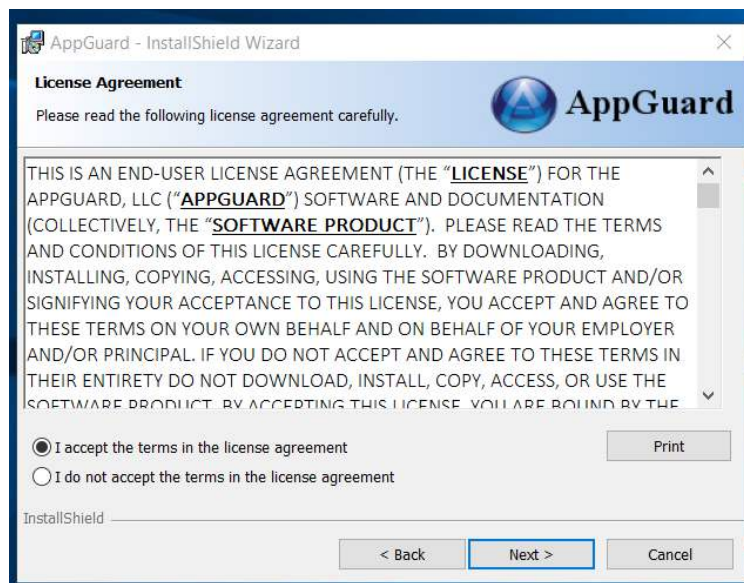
AppGuard - InstallShield Wizard

License Agreement

Please read the following license agreement carefully.

AppGuard

THIS IS AN END-USER LICENSE AGREEMENT (THE "LICENSE") FOR THE APPGUARD, LLC ("APPGUARD") SOFTWARE AND DOCUMENTATION (COLLECTIVELY, THE "SOFTWARE PRODUCT"). PLEASE READ THE TERMS AND CONDITIONS OF THIS LICENSE CAREFULLY. BY DOWNLOADING, INSTALLING, COPYING, ACCESSING, USING THE SOFTWARE PRODUCT AND/OR SIGNIFYING YOUR ACCEPTANCE TO THIS LICENSE, YOU ACCEPT AND AGREE TO THESE TERMS ON YOUR OWN BEHALF AND ON BEHALF OF YOUR EMPLOYER AND/OR PRINCIPAL. IF YOU DO NOT ACCEPT AND AGREE TO THESE TERMS IN THEIR ENTIRETY DO NOT DOWNLOAD, INSTALL, COPY, ACCESS, OR USE THE SOFTWARE PRODUCT. BY ACCEPTING THIS LICENSE, YOU ARE BOUND BY THE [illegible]

I accept the terms in the license agreement

I do not accept the terms in the license agreement

Print

InstallShield

< Back

Next >

Cancel